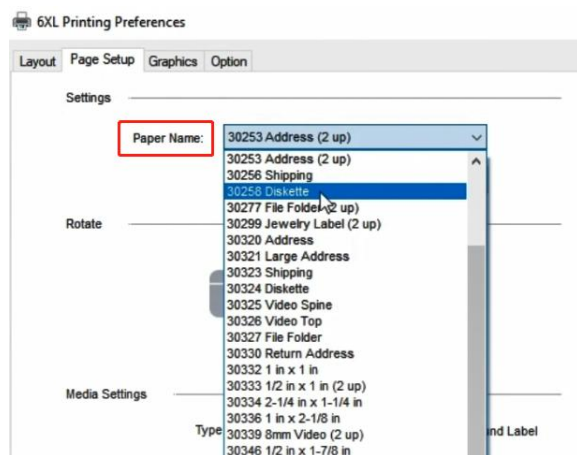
6XL Printing Preferences

Layout
Page Setup
Graphics
Option

Settings

Paper Name:
30253 Address (2 up)

30253 Address (2 up)
30256 Shipping
30258 Diskette
30277 File Folder (2 up)
30299 Jewelry Label (2 up)
30320 Address
30321 Large Address
30323 Shipping
30324 Diskette
30325 Video Spine
30326 Video Top
30327 File Folder
30330 Return Address
30332 1 in x 1 in
30333 1/2 in x 1 in (2 up)
30334 2-1/4 in x 1-1/4 in
30336 1 in x 2-1/8 in
30339 8mm Video (2 up)
30346 1/2 in x 1-7/8 in

Rotate

Media Settings

Type
nd Label